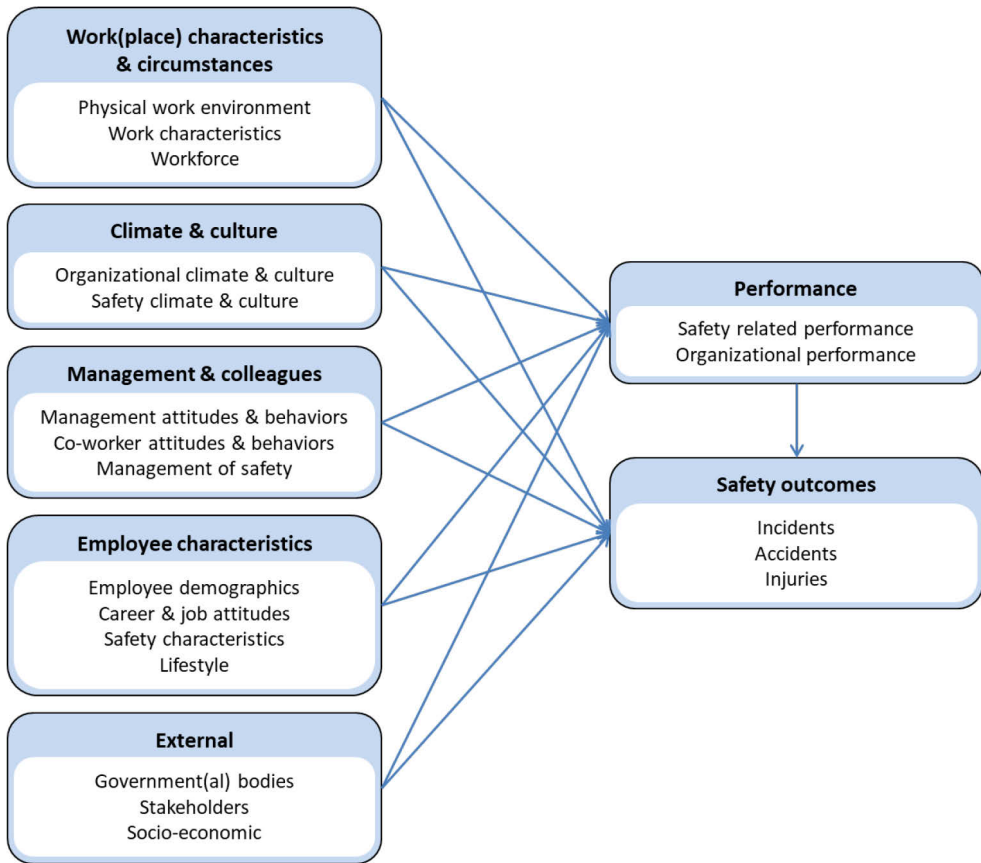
Work(place) characteristics & circumstances

Physical work environment
Work characteristics
Workforce

Climate & culture

Organizational climate & culture
Safety climate & culture

Management & colleagues

Management attitudes & behaviors
Co-worker attitudes & behaviors
Management of safety

Employee characteristics

Employee demographics
Career & job attitudes
Safety characteristics
Lifestyle

External

Government(al) bodies
Stakeholders
Socio-economic

Performance

Safety related performance
Organizational performance

Safety outcomes

Incidents
Accidents
Injuries